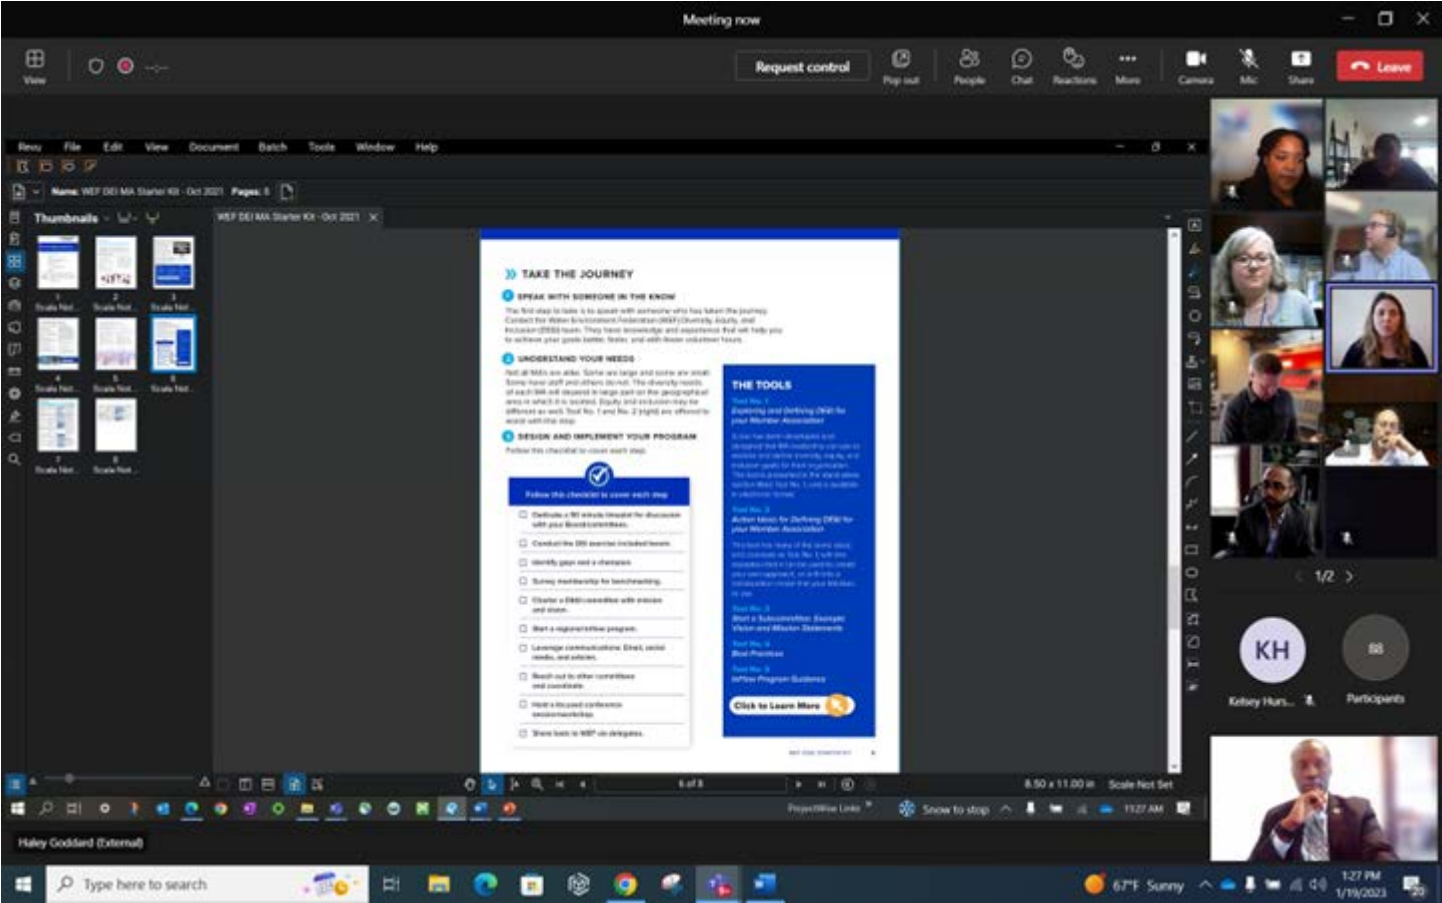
Meeting now

View

Request control

Pop out

People

Chat

Reactions

More

Camera

Mic

Share

Leave

Revu File Edit View Document Batch Tools Window Help

Name: WEF DEI MA Starter Kit - Oct 2021 Pages: 8

Thumbnails

WEF DEI MA Starter Kit - Oct 2021

TAKE THE JOURNEY

SPEAK WITH SOMEONE IN THE KNOW

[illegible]

UNDERSTAND YOUR NEEDS

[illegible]

DESIGN AND IMPLEMENT YOUR PROGRAM

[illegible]

Follow this checklist to cover each step

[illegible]

THE TOOLS

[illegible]

Click to Learn More

6 of 8

8.50 x 11.00 in Scale Not Set

1/2

KH

Kelsey Hurs...

Participants

Haley Goddard (External)

Snow to stop

11:27 AM

Type here to search

67°F Sunny

1:27 PM
1/19/2023